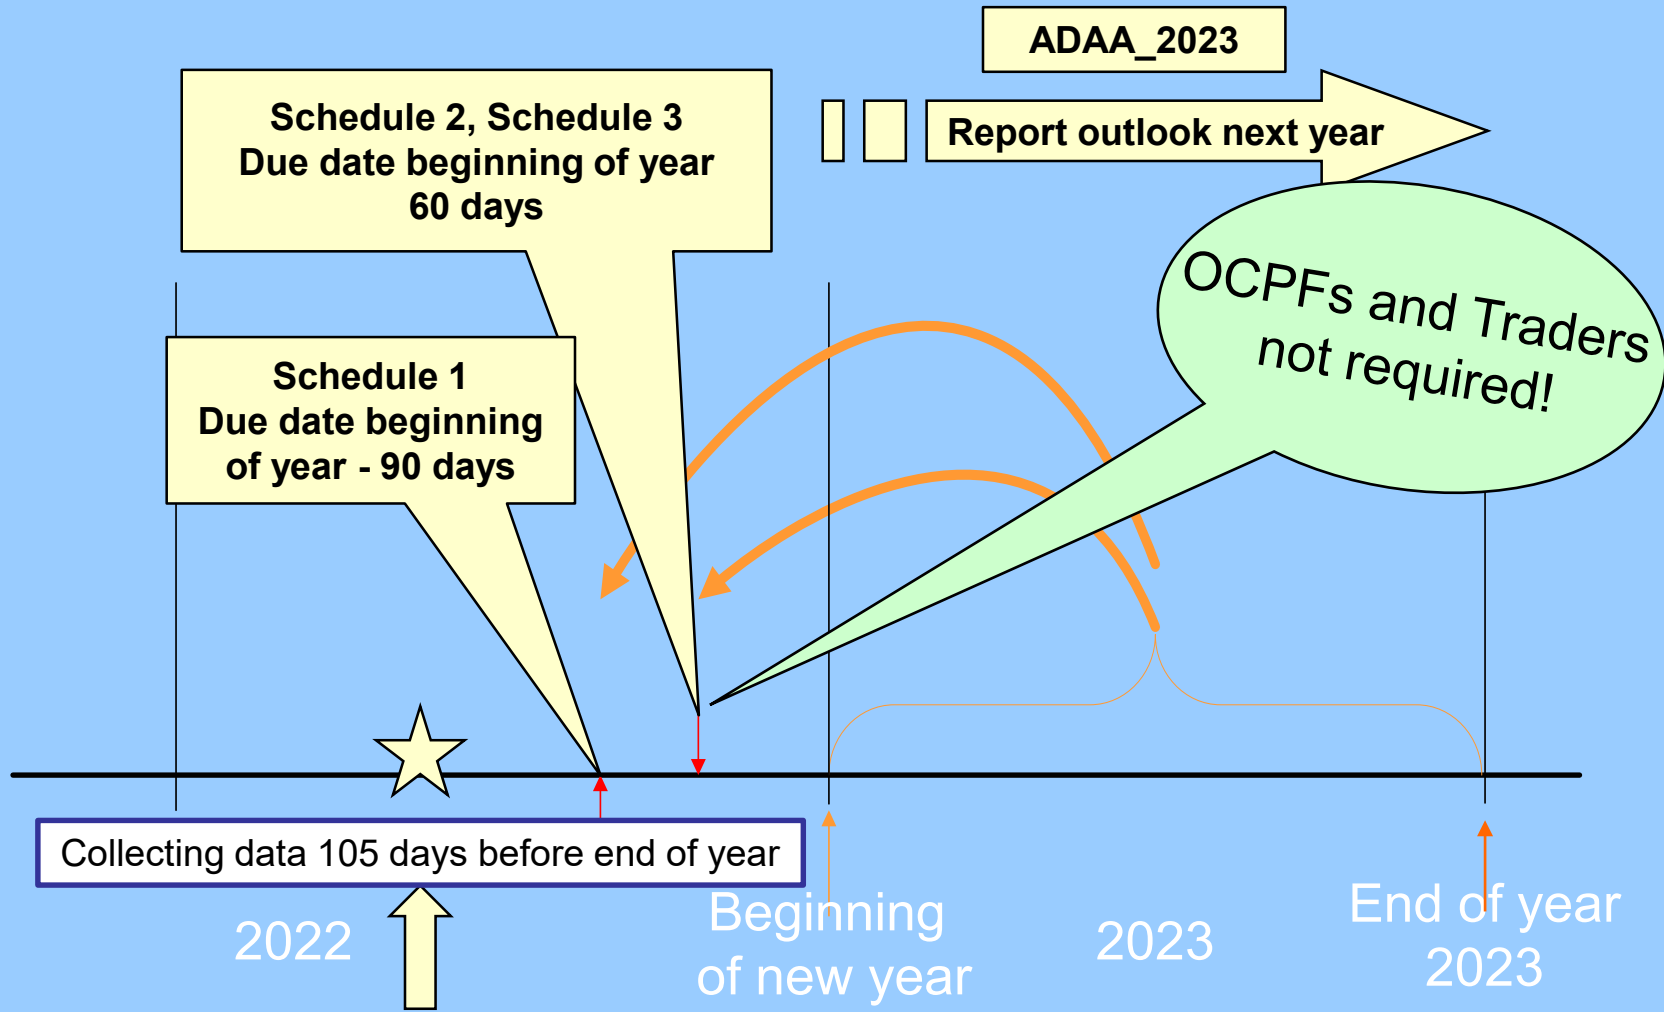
ADAA_2023

Schedule 2, Schedule 3
Due date beginning of year
60 days

Report outlook next year

OCPFs and Traders not required!

Schedule 1
Due date beginning of year - 90 days

Collecting data 105 days before end of year

2022

Beginning of new year

2023

End of year 2023